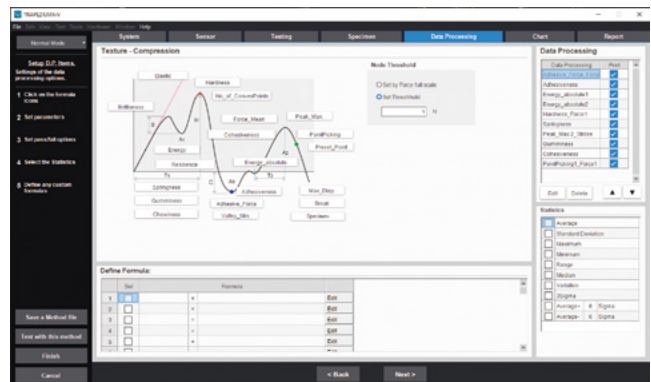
TRAPEZIUMX

File Edit View Test Tools Interface Window Help

Normal Mode

System | Sensor | Testing | Specimen | Data Processing | Chart | Report

Setup D.P. Items. Settings of the data processing options.

1 Click on the formula icons

2 Set parameters

3 Set pass/fail options

4 Select the Statistics

5 Define any custom formulas

Texture - Compression

Elastic

Hardness

No_of_CurvedPoints

Brittleness

Force_Mean

Peak_Max

Energy

Cohesiveness

PointPicking

Resilience

Energy_absolute

Preset_Point

Springiness

Adhesiveness

Max_Disp

Gumminess

Adhesive_Force

Break

Chewiness

Valley_Min

Specimen

Node Threshold

Set by Force full scale

Set Threshold

1 N

Data Processing

| Data Processing | Print |
|---|---|
| Adhesive_Force_Rate | ✓ |
| Adhesiveness | ✓ |
| Energy_absolute1 | ✓ |
| Energy_absolute2 | ✓ |
| Hardness_Force1 | ✓ |
| Springiness | ✓ |
| Peak_Max_2_Stress | ✓ |
| Gumminess | ✓ |
| Cohesiveness | ✓ |
| PointPicking1_Force1 | ✓ |

Edit Delete ▲ ▼

Statistics

Average

Standard Deviation

Maximum

Minimum

Range

Median

Variation

3Sigma

Average+ 6 Sigma

Average- 6 Sigma

Define Formula:

| | Sel | | Formula | |
|---|---|---|---|---|
| 1 | | = | | Edit |
| 2 | | = | | Edit |
| 3 | | = | | Edit |
| 4 | | = | | Edit |
| 5 | | = | | Edit |

Save a Method file

Test with this method

Finish

Cancel

< Back

Next >